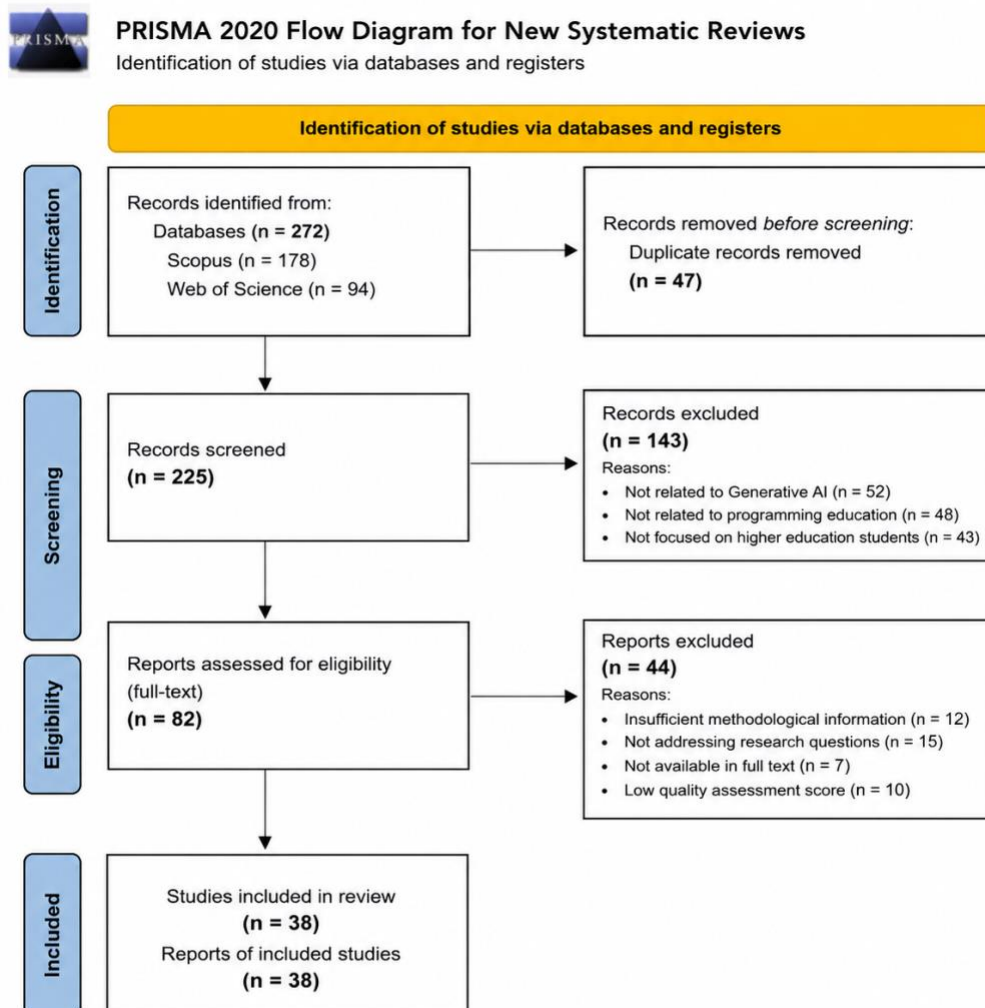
PRISMA

PRISMA 2020 Flow Diagram for New Systematic Reviews
Identification of studies via databases and registers

Identification of studies via databases and registers

Identification

Records identified from:
Databases (n = 272)
Scopus (n = 178)
Web of Science (n = 94)

Records removed *before screening*:
Duplicate records removed
(n = 47)

Screening

Records screened
(n = 225)

Records excluded
(n = 143)
Reasons:
• Not related to Generative AI (n = 52)
• Not related to programming education (n = 48)
• Not focused on higher education students (n = 43)

Eligibility

Reports assessed for eligibility (full-text)
(n = 82)

Reports excluded
(n = 44)
Reasons:
• Insufficient methodological information (n = 12)
• Not addressing research questions (n = 15)
• Not available in full text (n = 7)
• Low quality assessment score (n = 10)

Included

Studies included in review
(n = 38)
Reports of included studies
(n = 38)